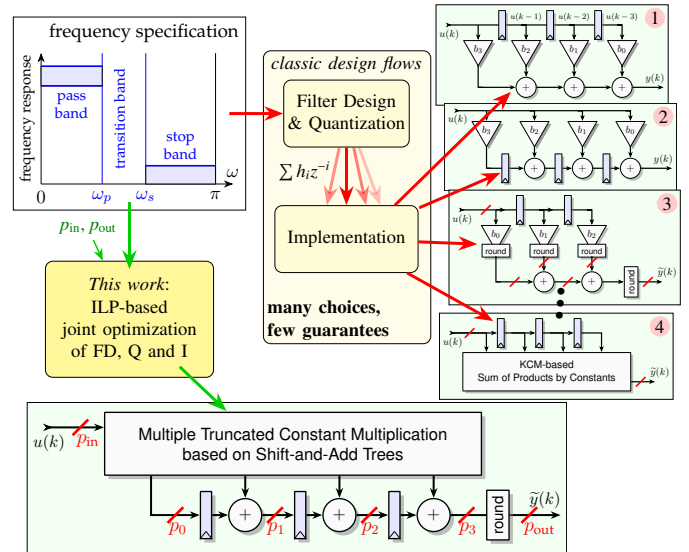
frequency specification

frequency response

pass band

transition band

stop band

$\omega$

0

$\omega_p$

$\omega_s$

$\pi$

$p_{\text{in}}, p_{\text{out}}$

*This work*: ILP-based joint optimization of FD, Q and I

*classic design flows*

Filter Design & Quantization

$\sum h_i z^{-i}$

Implementation

**many choices, few guarantees**

1

$u(k)$

$u(k-1)$

$u(k-2)$

$u(k-3)$

$b_3$

$b_2$

$b_1$

$b_0$

$+$

$+$

$+$

$y(k)$

2

$u(k)$

$b_3$

$b_2$

$b_1$

$b_0$

$+$

$+$

$+$

$y(k)$

3

$u(k)$

$b_0$

$b_1$

$b_2$

round

round

round

$+$

$+$

round

$\widetilde{y}(k)$

4

$u(k)$

KCM-based Sum of Products by Constants

$\widetilde{y}(k)$

$u(k)$

$p_{\text{in}}$

Multiple Truncated Constant Multiplication based on Shift-and-Add Trees

$p_0$

$+$

$p_1$

$+$

$p_2$

$+$

$p_3$

round

$\widetilde{y}(k)$

$p_{\text{out}}$